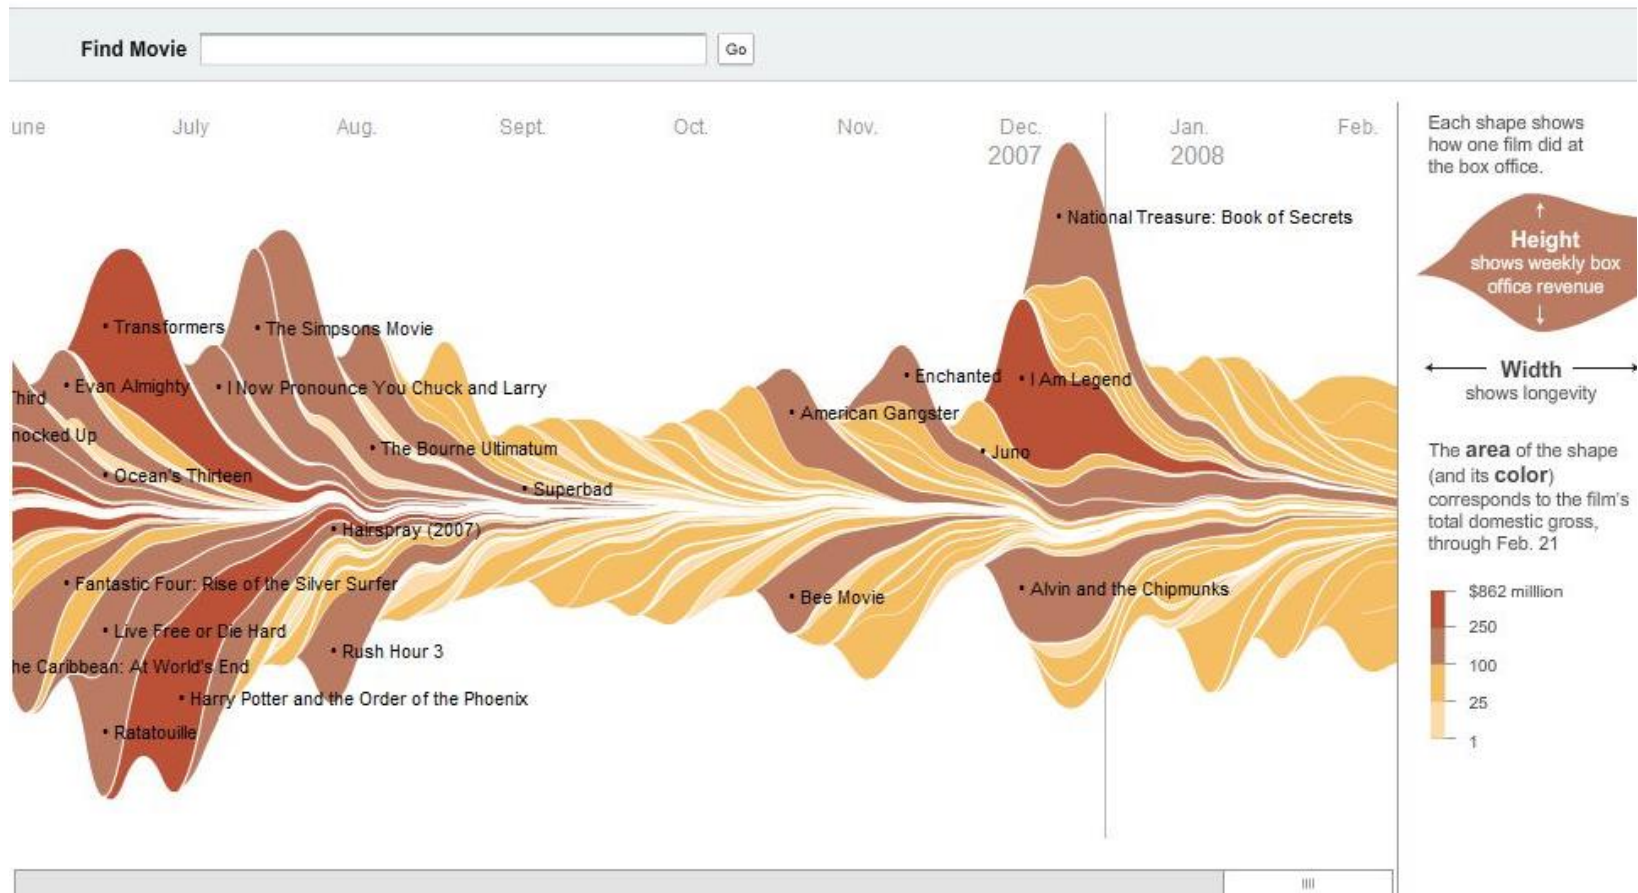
Find Movie

Go

une July Aug. Sept. Oct. Nov. Dec. 2007 Jan. 2008 Feb.

• National Treasure: Book of Secrets

• Transformers

• The Simpsons Movie

hird

• Evan Almighty

• I Now Pronounce You Chuck and Larry

nocked Up

• The Bourne Ultimatum

• Ocean's Thirteen

• Superbad

• Hairspray (2007)

• Fantastic Four: Rise of the Silver Surfer

• Live Free or Die Hard

• Rush Hour 3

he Caribbean: At World's End

• Harry Potter and the Order of the Phoenix

• Ratatouille

• Enchanted

• I Am Legend

• American Gangster

• Juno

• Bee Movie

• Alvin and the Chipmunks

Each shape shows how one film did at the box office.

Height shows weekly box office revenue

Width shows longevity

The area of the shape (and its color) corresponds to the film's total domestic gross, through Feb. 21

$862 milllion

250

100

25

1